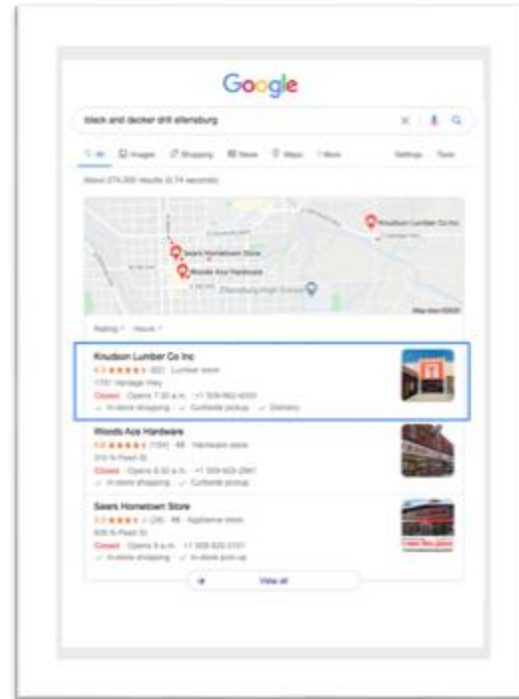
Google

black and decker drill ellensburg

All Images Shopping News Maps More Settings Tools

About 274,000 results (0.74 seconds)

Knudson Lumber Co Inc
Sears Hometown Store
Woods Ace Hardware
Ellensburg High School

Rating Hours

Knudson Lumber Co Inc
4.3 ★★★★★ (62) · Lumber store
1701 Vantage Hwy
Closed · Opens 7:30 a.m. · +1 509-962-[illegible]
In-store shopping · Curbside pickup · Delivery

Woods Ace Hardware
4.6 ★★★★★ (104) · $$ · Hardware store
310 N Pearl St
Closed · Opens 8:30 a.m. · +1 509-925-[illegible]
In-store shopping · Curbside pickup

Sears Hometown Store
3.9 ★★★★ (28) · $$ · Appliance store
606 N Pearl St
Closed · Opens 9 a.m. · +1 509-925-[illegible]
In-store shopping · In-store pick-up

View all